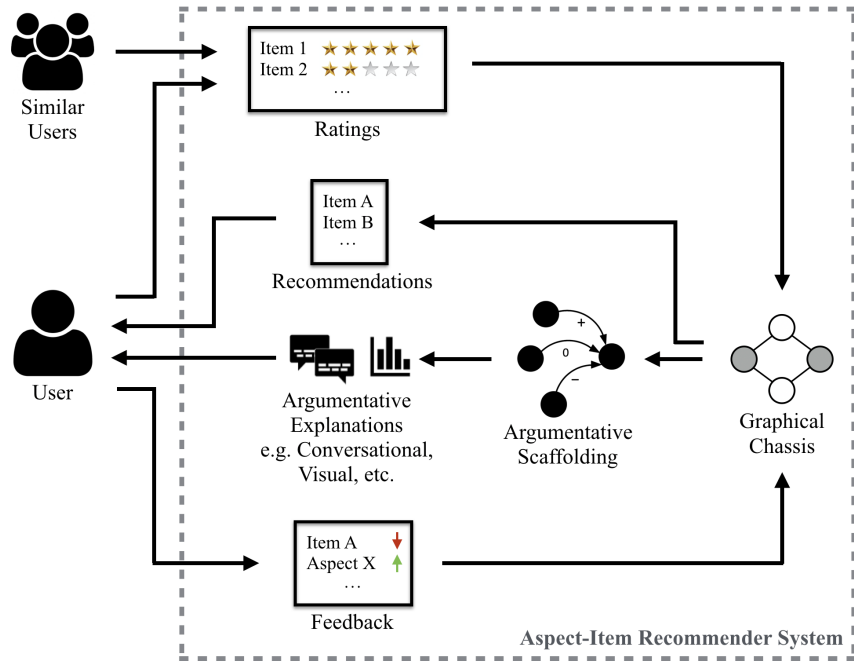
Similar Users

Item 1
Item 2
…

Ratings

Item A
Item B
…

Recommendations

User

Argumentative Explanations e.g. Conversational, Visual, etc.

+
0
−

Argumentative Scaffolding

Graphical Chassis

Item A
Aspect X
…

Feedback

Aspect-Item Recommender System